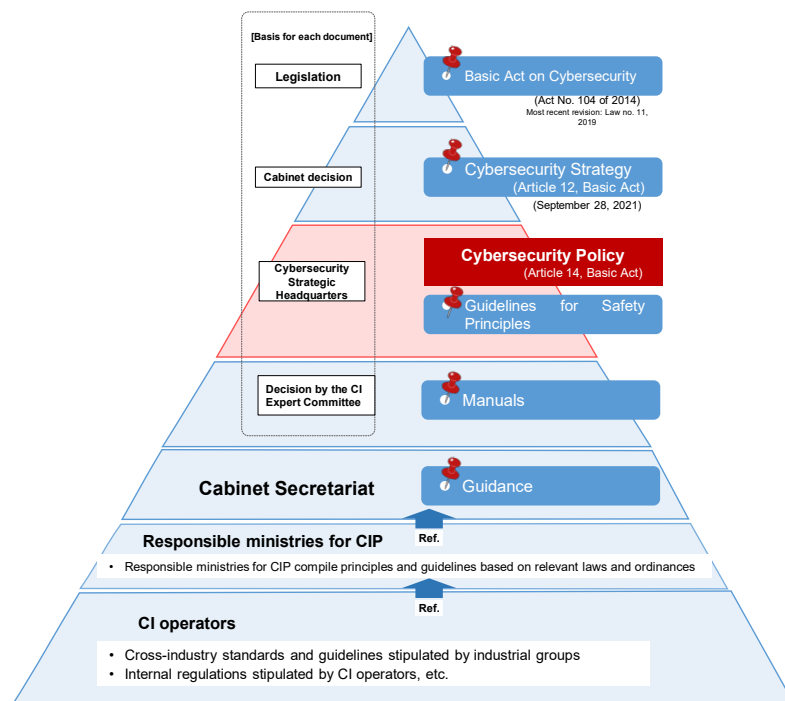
[Basis for each document]

Legislation

Basic Act on Cybersecurity

(Act No. 104 of 2014)
Most recent revision: Law no. 11, 2019

Cabinet decision

Cybersecurity Strategy
(Article 12, Basic Act)

(September 28, 2021)

Cybersecurity Strategic Headquarters

Cybersecurity Policy
(Article 14, Basic Act)

Guidelines for Safety Principles

Decision by the CI Expert Committee

Manuals

Cabinet Secretariat

Guidance

Ref.

Responsible ministries for CIP

• Responsible ministries for CIP compile principles and guidelines based on relevant laws and ordinances

Ref.

CI operators

• Cross-industry standards and guidelines stipulated by industrial groups
• Internal regulations stipulated by CI operators, etc.